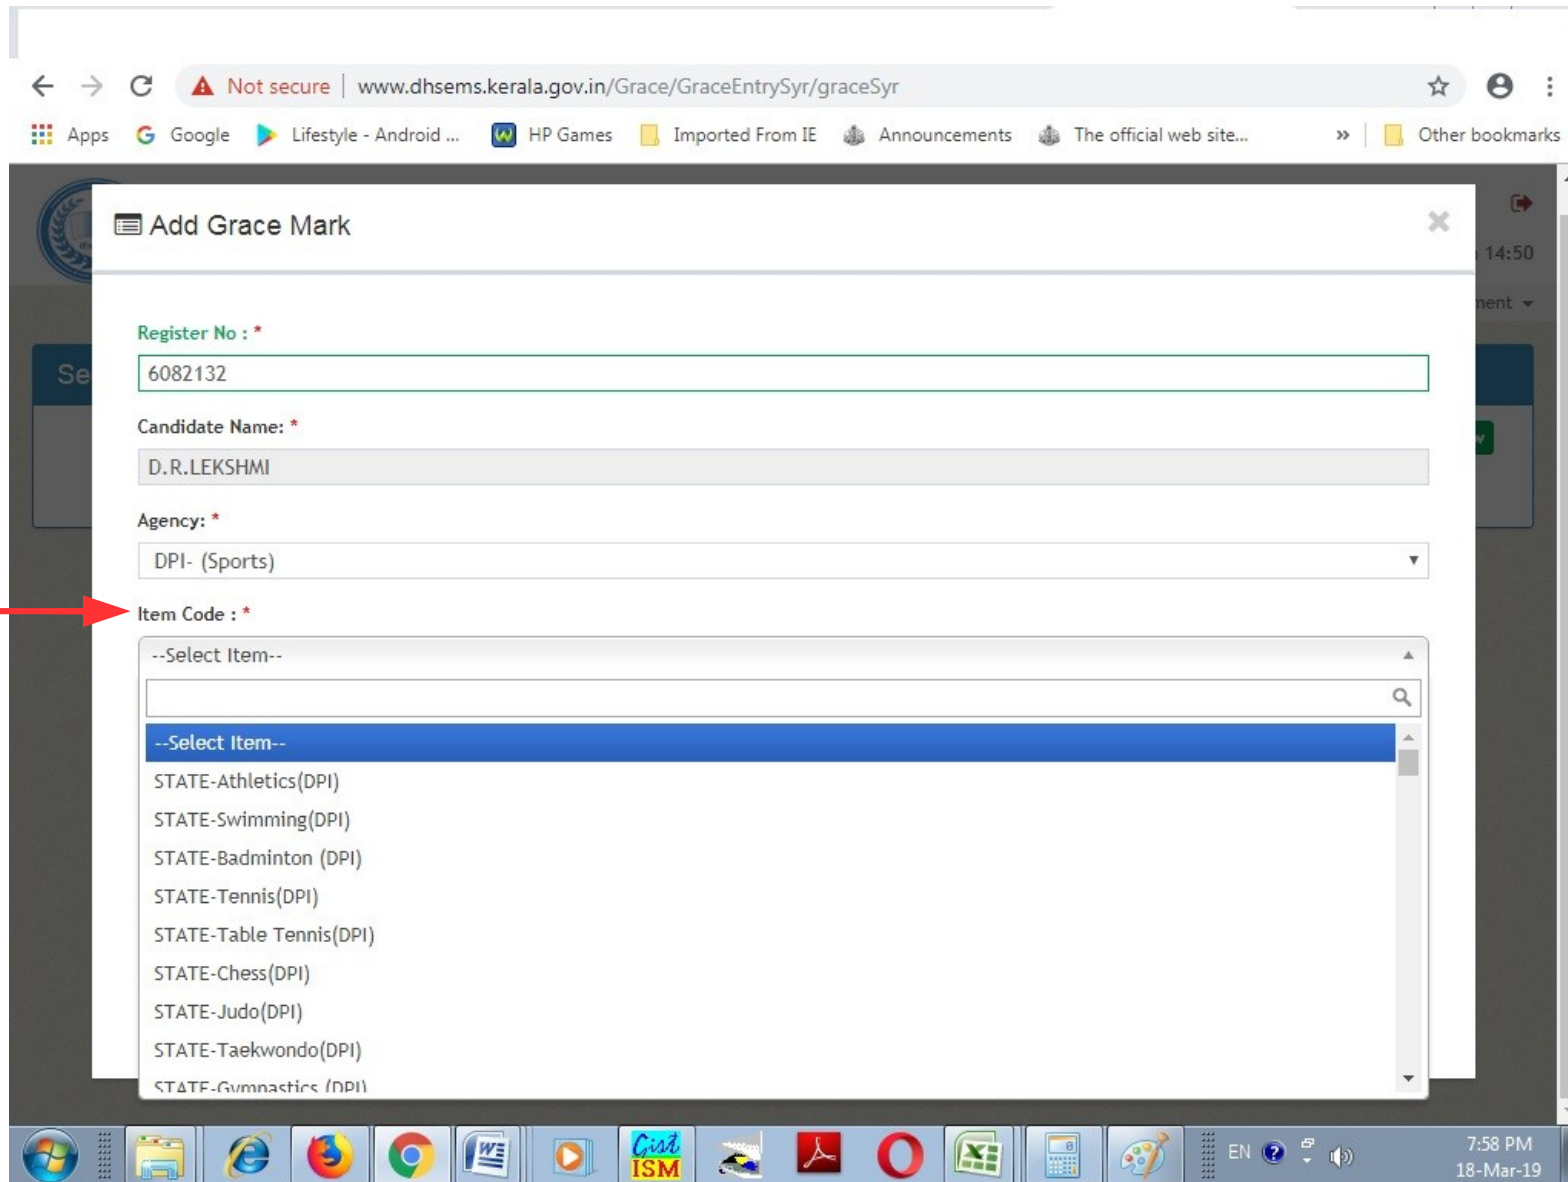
Not secure | www.dhsems.kerala.gov.in/Grace/GraceEntrySyr/graceSyr

Apps Google Lifestyle - Android ... HP Games Imported From IE Announcements The official web site... » Other bookmarks

Add Grace Mark

14:50

ment

Se

Register No : *

6082132

Candidate Name: *

D.R.LEKSHMI

Agency: *

DPI- (Sports)

Item Code : *

--Select Item--

--Select Item--
STATE-Athletics(DPI)
STATE-Swimming(DPI)
STATE-Badminton (DPI)
STATE-Tennis(DPI)
STATE-Table Tennis(DPI)
STATE-Chess(DPI)
STATE-Judo(DPI)
STATE-Taekwondo(DPI)
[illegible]

Gist ISM

EN

7:58 PM
18-Mar-19